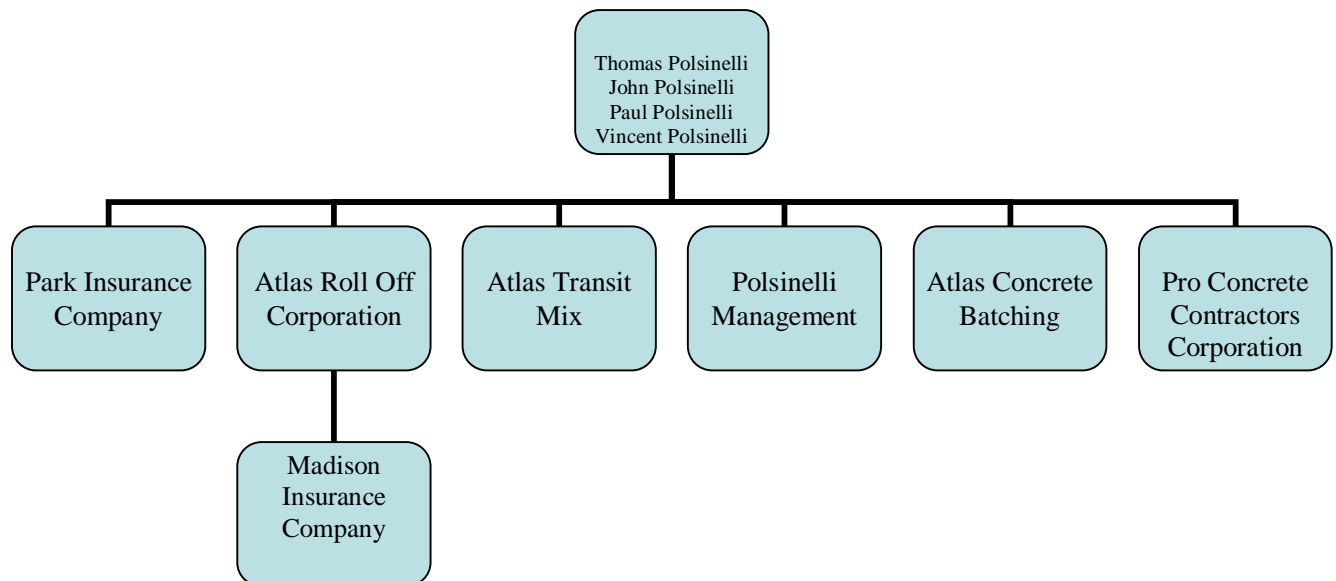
Thomas Polsinelli
John Polsinelli
Paul Polsinelli
Vincent Polsinelli

Park Insurance Company

Atlas Roll Off Corporation

Atlas Transit Mix

Polsinelli Management

Atlas Concrete Batching

Pro Concrete Contractors Corporation

Madison Insurance Company